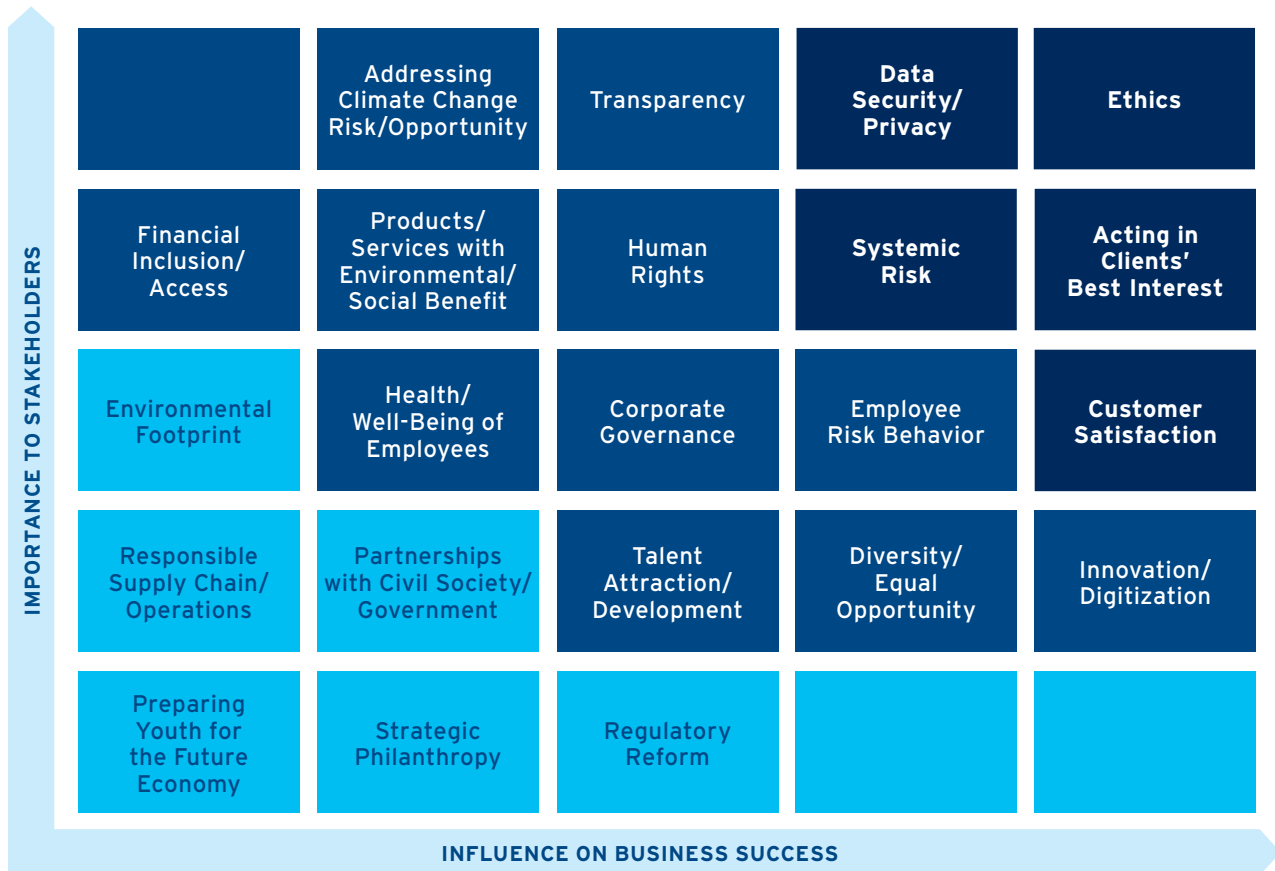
IMPORTANCE TO STAKEHOLDERS

| | Addressing Climate Change Risk/Opportunity | Transparency | Data Security/ Privacy | Ethics |
|---|---|---|---|---|
| Financial Inclusion/ Access | Products/ Services with Environmental/ Social Benefit | Human Rights | Systemic Risk | Acting in Clients' Best Interest |
| Environmental Footprint | Health/ Well-Being of Employees | Corporate Governance | Employee Risk Behavior | Customer Satisfaction |
| Responsible Supply Chain/ Operations | Partnerships with Civil Society/ Government | Talent Attraction/ Development | Diversity/ Equal Opportunity | Innovation/ Digitization |
| Preparing Youth for the Future Economy | Strategic Philanthropy | Regulatory Reform | | |

INFLUENCE ON BUSINESS SUCCESS